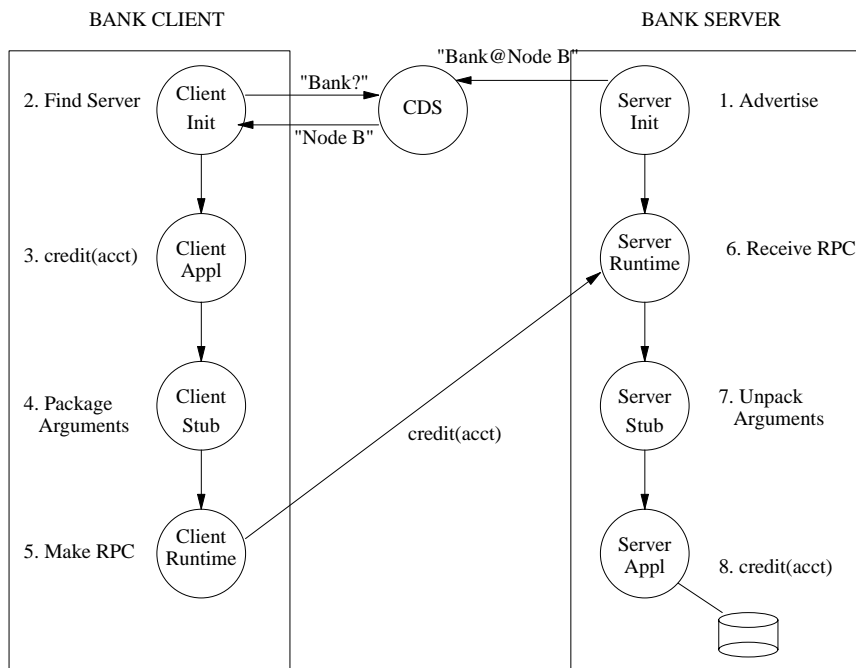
BANK CLIENT

BANK SERVER

"Bank@Node B"

2. Find Server

Client Init

"Bank?"

CDS

"Node B"

Server Init

1. Advertise

3. credit(acct)

Client Appl

Server Runtime

6. Receive RPC

4. Package Arguments

Client Stub

credit(acct)

Server Stub

7. Unpack Arguments

5. Make RPC

Client Runtime

Server Appl

8. credit(acct)